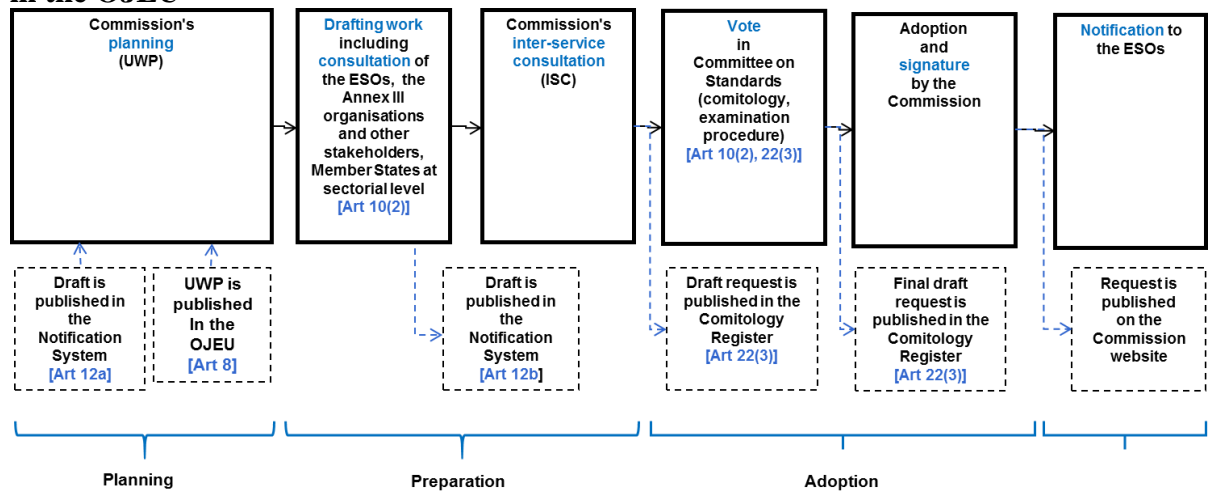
in the OJEU

Commission's planning (UWP)

Drafting work including consultation of the ESOs, the Annex III organisations and other stakeholders, Member States at sectorial level [Art 10(2)]

Commission's inter-service consultation (ISC)

Vote in Committee on Standards (comitology, examination procedure) [Art 10(2), 22(3)]

Adoption and signature by the Commission

Notification to the ESOs

Draft is published in the Notification System [Art 12a]

UWP is published In the OJEU [Art 8]

Draft is published in the Notification System [Art 12b]

Draft request is published in the Comitology Register [Art 22(3)]

Final draft request is published in the Comitology Register [Art 22(3)]

Request is published on the Commission website

Planning

Preparation

Adoption